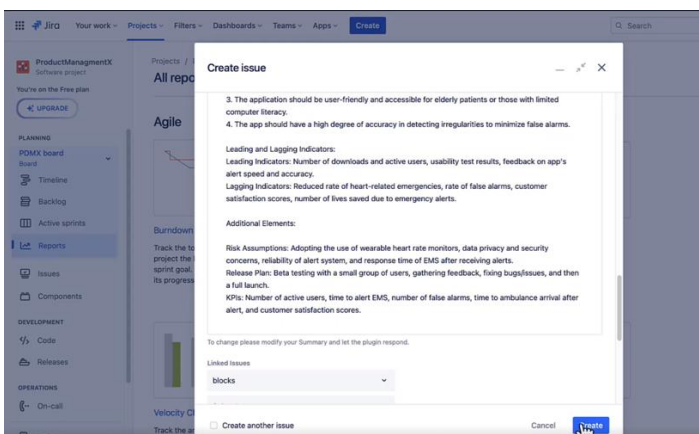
Jira Your work Projects Filters Dashboards Teams Apps Create

Search

ProductManagmentX
Software project

You're on the Free plan

UPGRADE

PLANNING

PDMX board
Board

Timeline

Backlog

Active sprints

Reports

Issues

Components

DEVELOPMENT

Code

Releases

OPERATIONS

On-call

Projects / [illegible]

All repo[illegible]

Agile

Burndown

Track the to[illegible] project the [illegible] sprint goal. Its progress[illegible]

Velocity C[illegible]

Track the a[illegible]

Create issue

3. The application should be user-friendly and accessible for elderly patients or those with limited computer literacy.
4. The app should have a high degree of accuracy in detecting irregularities to minimize false alarms.

Leading and Lagging Indicators:
Leading Indicators: Number of downloads and active users, usability test results, feedback on app's alert speed and accuracy.
Lagging Indicators: Reduced rate of heart-related emergencies, rate of false alarms, customer satisfaction scores, number of lives saved due to emergency alerts.

Additional Elements:

Risk Assumptions: Adopting the use of wearable heart rate monitors, data privacy and security concerns, reliability of alert system, and response time of EMS after receiving alerts.
Release Plan: Beta testing with a small group of users, gathering feedback, fixing bugs/issues, and then a full launch.
KPIs: Number of active users, time to alert EMS, number of false alarms, time to ambulance arrival after alert, and customer satisfaction scores.

To change please modify your Summary and let the plugin respond.

Linked Issues

blocks

Create another issue

Cancel

Create